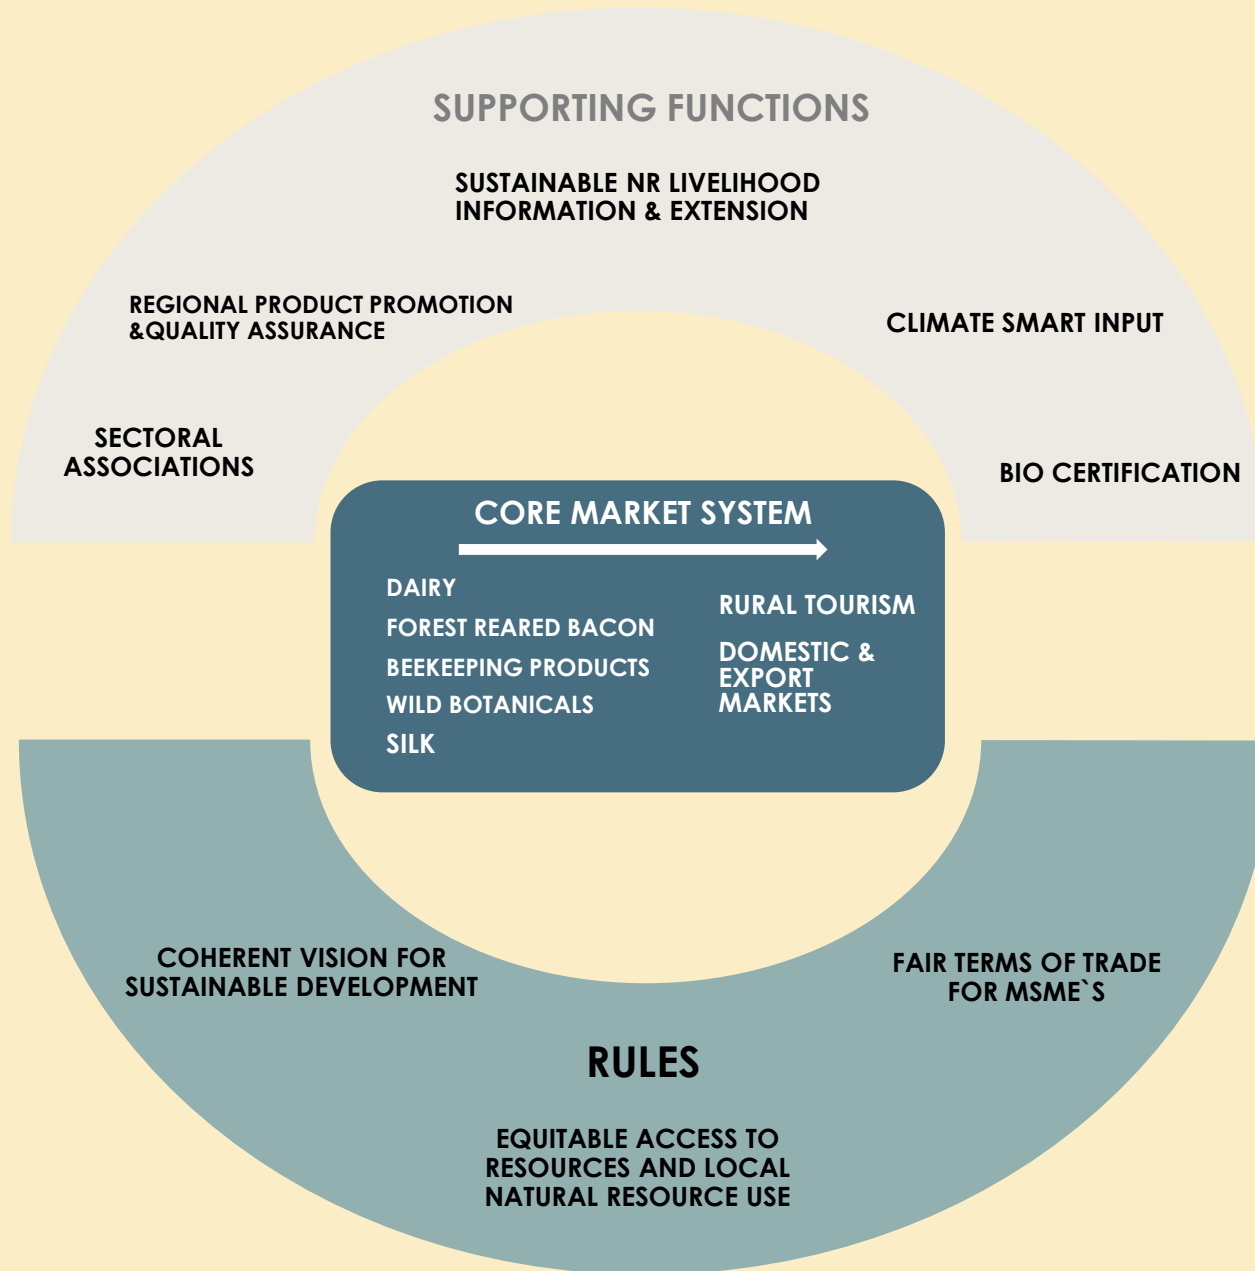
SUPPORTING FUNCTIONS

SUSTAINABLE NR LIVELIHOOD INFORMATION & EXTENSION

REGIONAL PRODUCT PROMOTION &QUALITY ASSURANCE

CLIMATE SMART INPUT

SECTORAL ASSOCIATIONS

BIO CERTIFICATION

CORE MARKET SYSTEM

DAIRY
FOREST REARED BACON
BEEKEEPING PRODUCTS
WILD BOTANICALS
SILK

RURAL TOURISM

DOMESTIC & EXPORT MARKETS

COHERENT VISION FOR SUSTAINABLE DEVELOPMENT

FAIR TERMS OF TRADE FOR MSME`S

RULES

EQUITABLE ACCESS TO RESOURCES AND LOCAL NATURAL RESOURCE USE